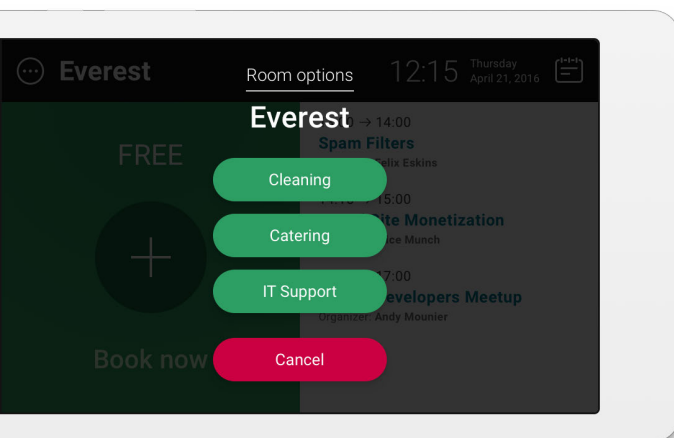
Everest

Room options

12:15 Thursday April 21, 2016

FREE

Book now

Everest

Cleaning

Catering

IT Support

Cancel

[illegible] → 14:00
Spam Filters
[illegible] Felix Eskins

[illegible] → 15:00
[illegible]ite Monetization
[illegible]ce Munch

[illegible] 17:00
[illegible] evelopers Meetup
Organizer: Andy Mounier